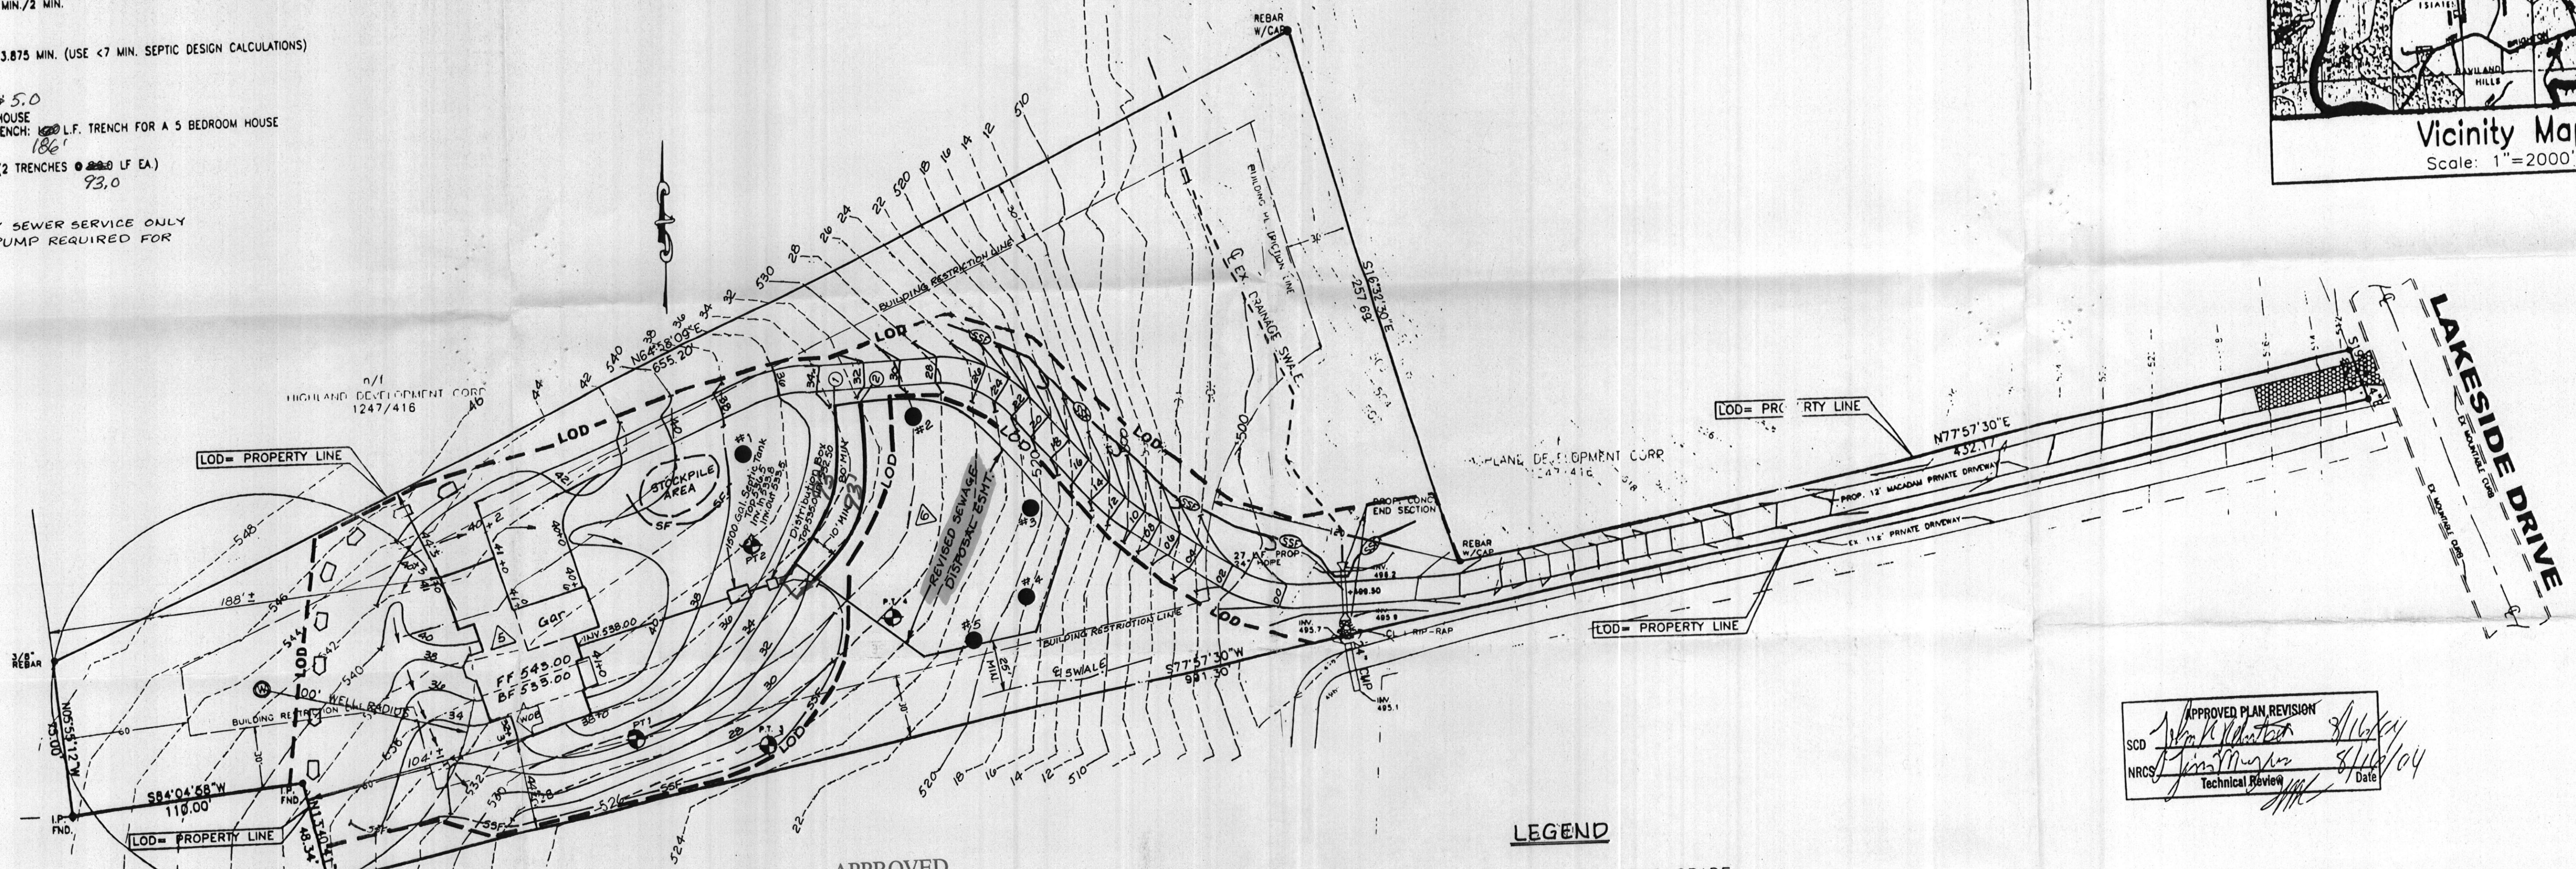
MIN./2 MIN.

3.875 MIN. (USE <7 MIN. SEPTIC DESIGN CALCULATIONS)

5.0
HOUSE
ENCH: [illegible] L.F. TRENCH FOR A 5 BEDROOM HOUSE
186'
(2 TRENCHES @ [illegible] LF EA.)
93.0

SEWER SERVICE ONLY
PUMP REQUIRED FOR

REBAR W/CAP

Vicinity Ma
Scale: 1"=2000

BUILDING RESTRICTION LINE

N64°58'09"E
655.20'

S16°32'30"E
257.69'

EX. DRAINAGE SWALE

N/F
HIGHLAND DEVELOPMENT CORP.
1247/416

LOD
LOD= PROPERTY LINE
STOCKPILE AREA
SF
1500 Gal. Septic Tank
Distribution Box
REVISED SEWAGE DISPOSAL ESMT.
Gar.
FF 543.00
BF 535.00
INV. 538.00
100' WELL RADIUS
BUILDING RESTRICTION LINE
WOB
PT 1
P.T. 3
P.T. 2
188'±
104'±
3/8" REBAR
N05°55'12"W
75.00'
S84°04'58"W
110.00'
I.P. FND.
LOD= PROPERTY LINE
I.P. FND.
SSF
SWALE
S77°57'30"W
991.30'

HIGHLAND DEVELOPMENT CORP.
1247/416

PROP. CONC. END SECTION
REBAR W/CAP
27 LF PROP. HDPE
INV. 495.7
RIP-RAP
INV. 495.1

LOD= PROPERTY LINE
N77°57'30"E
432.17'
PROP. 12' MACADAM PRIVATE DRIVEWAY
EX. 11.5' PRIVATE DRIVEWAY
LOD= PROPERTY LINE

LAKESIDE DRIVE

APPROVED PLAN REVISION
SCD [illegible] 8/16/04
NRCS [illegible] 8/16/04
Technical Review Date

LEGEND

APPROVED